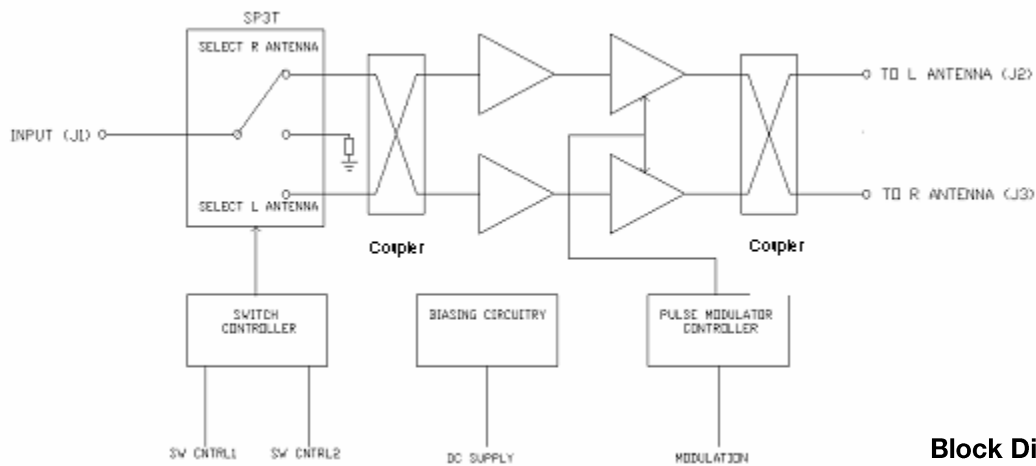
SP3T

SELECT R ANTENNA

INPUT (J1)

SELECT L ANTENNA

Coupler

Coupler

TO L ANTENNA (J2)

TO R ANTENNA (J3)

SWITCH CONTROLLER

BIASING CIRCUITRY

PULSE MODULATOR CONTROLLER

SW CNTRL1

SW CNTRL2

DC SUPPLY

MODULATION

Block Di